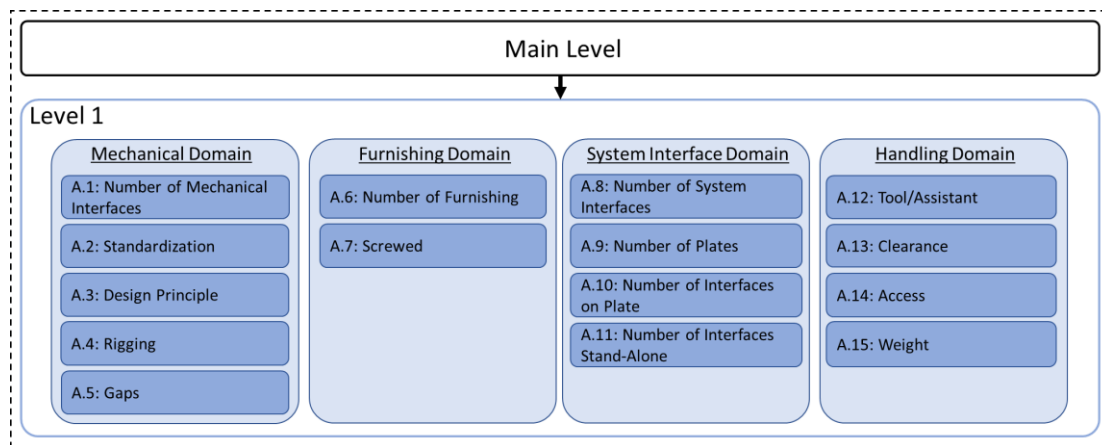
Main Level

Level 1

Mechanical Domain

A.1: Number of Mechanical Interfaces

A.2: Standardization

A.3: Design Principle

A.4: Rigging

A.5: Gaps

Furnishing Domain

A.6: Number of Furnishing

A.7: Screwed

System Interface Domain

A.8: Number of System Interfaces

A.9: Number of Plates

A.10: Number of Interfaces on Plate

A.11: Number of Interfaces Stand-Alone

Handling Domain

A.12: Tool/Assistant

A.13: Clearance

A.14: Access

A.15: Weight